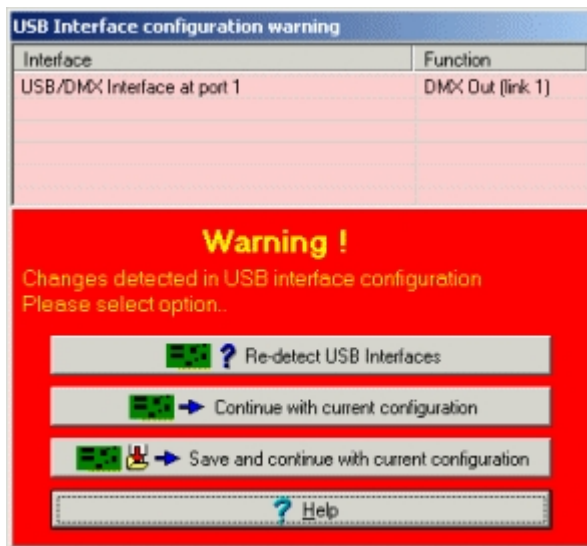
USB Interface configuration warning

| Interface | Function |
|---|---|
| USB/DMX Interface at port 1 | DMX Out (link 1) |

Warning !

Changes detected in USB interface configuration
Please select option..

? Re-detect USB Interfaces

Continue with current configuration

Save and continue with current configuration

? Help